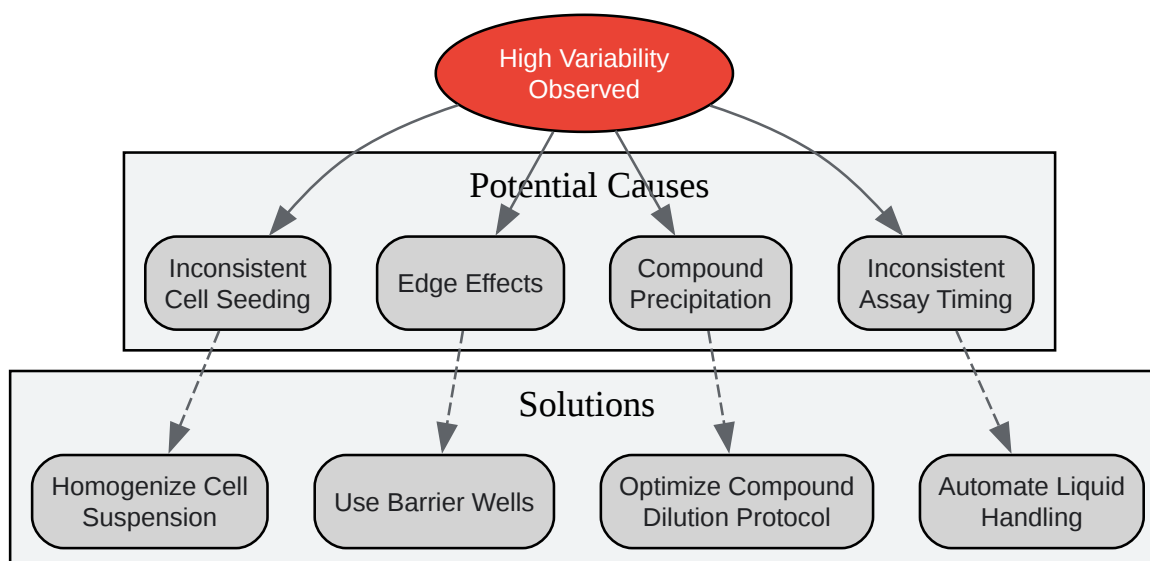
High Variability Observed

Potential Causes

Inconsistent Cell Seeding

Edge Effects

Compound Precipitation

Inconsistent Assay Timing

Solutions

Homogenize Cell Suspension

Use Barrier Wells

Optimize Compound Dilution Protocol

Automate Liquid Handling